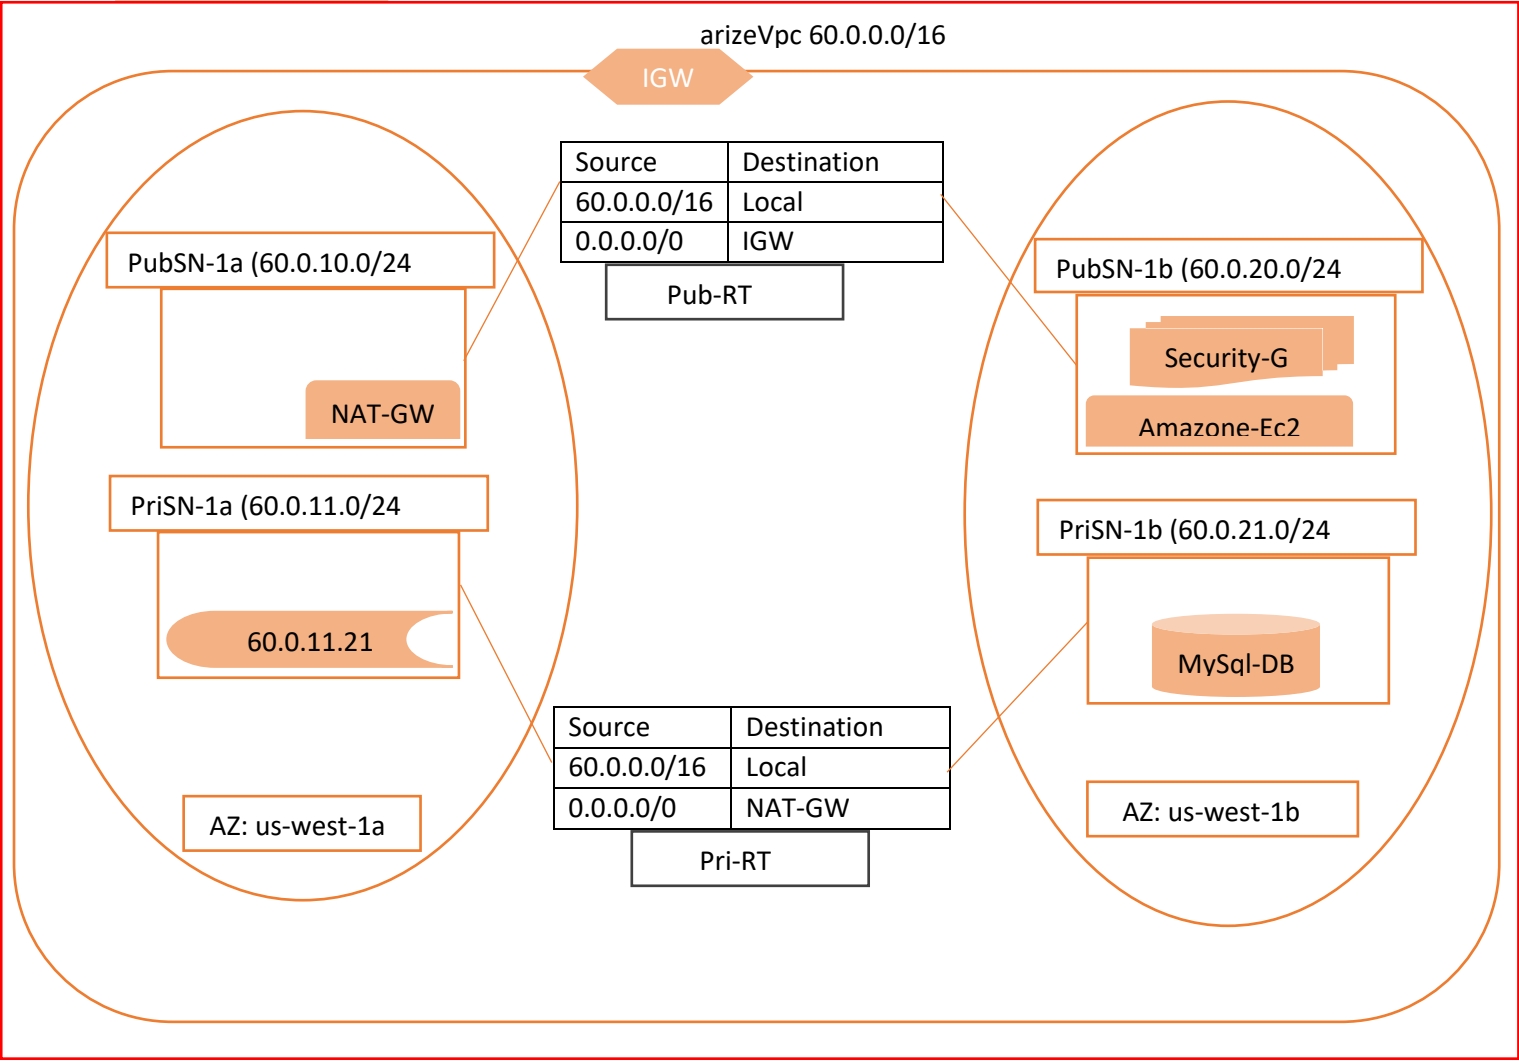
arizeVpc 60.0.0.0/16

IGW

| Source | Destination |
|---|---|
| 60.0.0.0/16 | Local |
| 0.0.0.0/0 | IGW |

Pub-RT

PubSN-1a (60.0.10.0/24

NAT-GW

PriSN-1a (60.0.11.0/24

60.0.11.21

AZ: us-west-1a

PubSN-1b (60.0.20.0/24

Security-G

Amazone-Ec2

PriSN-1b (60.0.21.0/24

MySql-DB

AZ: us-west-1b

| Source | Destination |
|---|---|
| 60.0.0.0/16 | Local |
| 0.0.0.0/0 | NAT-GW |

Pri-RT